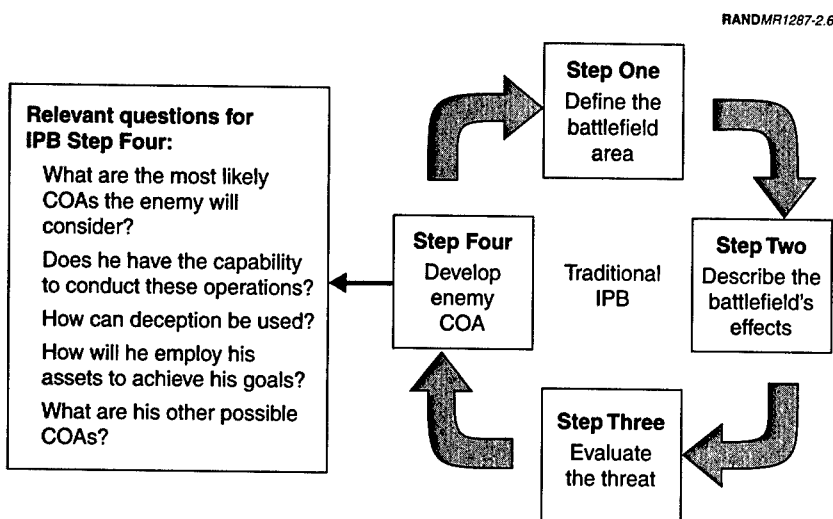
RANDMR1287-2.6

Relevant questions for IPB Step Four:

What are the most likely COAs the enemy will consider?

Does he have the capability to conduct these operations?

How can deception be used?

How will he employ his assets to achieve his goals?

What are his other possible COAs?

Step One
Define the battlefield area

Step Two
Describe the battlefield's effects

Step Three
Evaluate the threat

Step Four
Develop enemy COA

Traditional IPB